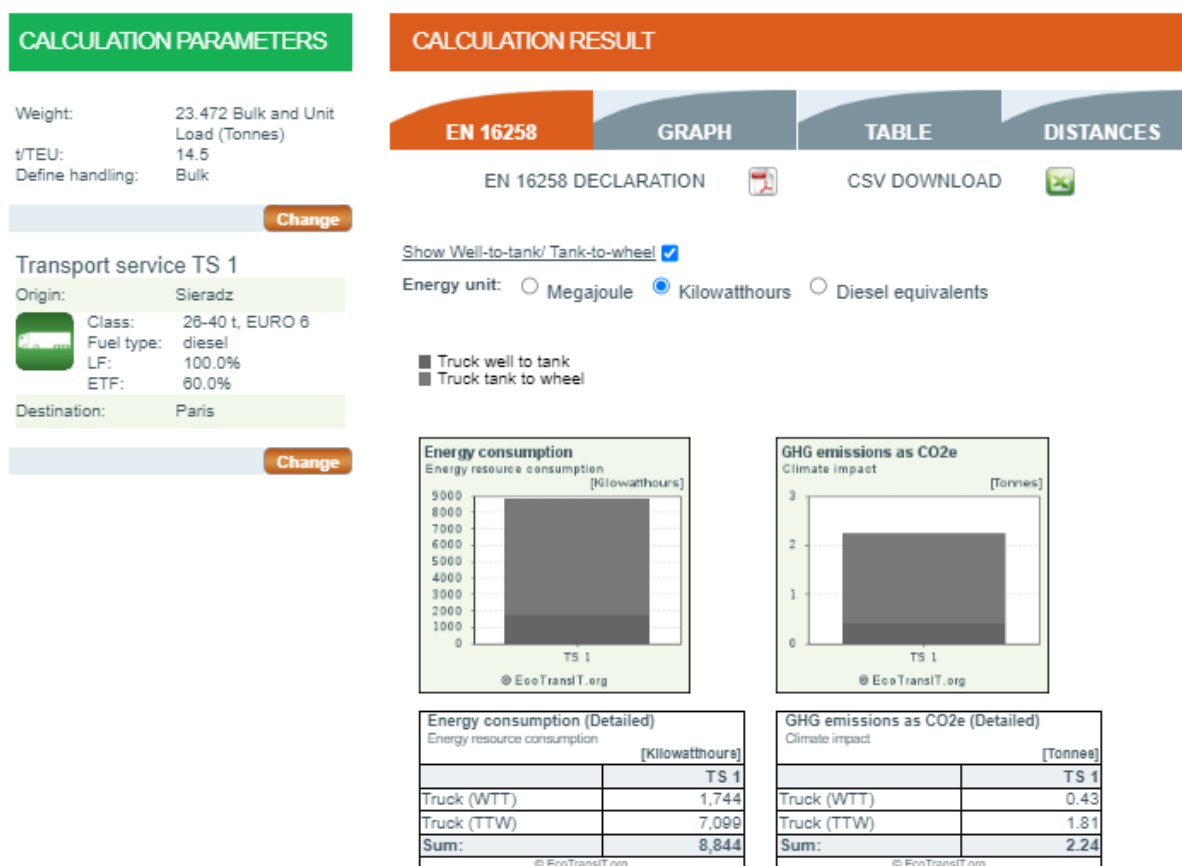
CALCULATION PARAMETERS

Weight: 23.472 Bulk and Unit Load (Tonnes)
t/TEU: 14.5
Define handling: Bulk

Change

Transport service TS 1
Origin: Sieradz
Class: 26-40 t, EURO 6
Fuel type: diesel
LF: 100.0%
ETF: 60.0%
Destination: Paris

Change

CALCULATION RESULT

EN 16258 GRAPH TABLE DISTANCES

EN 16258 DECLARATION CSV DOWNLOAD

Show Well-to-tank/ Tank-to-wheel

Energy unit: Megajoule Kilowatthours Diesel equivalents

Truck well to tank
Truck tank to wheel

Energy consumption
Energy resource consumption
[Kilowatthours]
9000
8000
7000
6000
5000
4000
3000
2000
1000
0
TS 1
© EcoTransIT.org

GHG emissions as CO2e
Climate impact
[Tonnes]
3
2
1
0
TS 1
© EcoTransIT.org

Energy consumption (Detailed)
Energy resource consumption
[Kilowatthours]

| | TS 1 |
|---|---|
| Truck (WTT) | 1,744 |
| Truck (TTW) | 7,099 |
| Sum: | 8,844 |

© EcoTransIT.org

GHG emissions as CO2e (Detailed)
Climate impact
[Tonnes]

| | TS 1 |
|---|---|
| Truck (WTT) | 0.43 |
| Truck (TTW) | 1.81 |
| Sum: | 2.24 |

© EcoTransIT.org